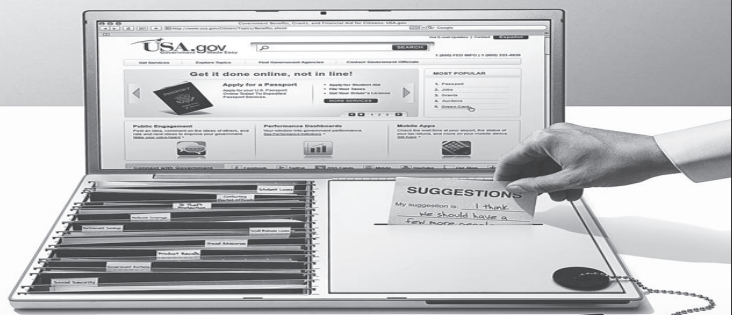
Government Benefits, Grants, and Financial Aid for Citizens: USA.gov

USA.gov

SEARCH

Español

Get Services
Explore Topics
Find Government Agencies
Contact Government Officials

Get it done online, not in line!

Apply for a Passport

MORE SERVICES

MOST POPULAR
1. Passport
2. Jobs
3. Grants
4. Auctions
5. Green Cards

Public Engagement

Performance Dashboards

Mobile Apps

Connect with Government

Student Loans
Grants
Retirement Savings
Small Business Loans
Food Stamps
Product Recalls
Government Surplus
Social Security

SUGGESTIONS
My suggestion is: I think we should have a few more people